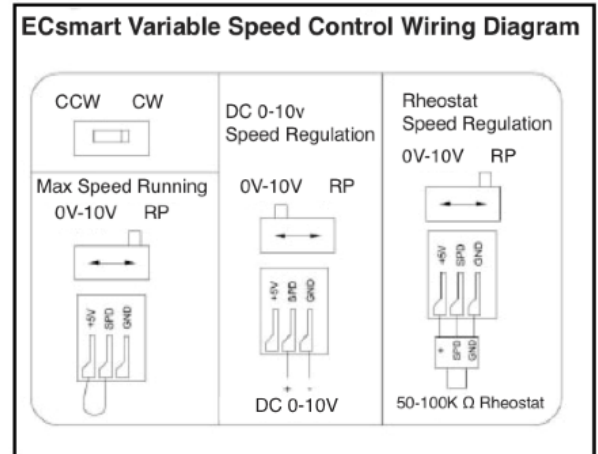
ECsmart Variable Speed Control Wiring Diagram

CCW CW

Max Speed Running
0V-10V RP

+5V SPD GND

DC 0-10v
Speed Regulation

0V-10V RP

+5V SPD GND

+ -

DC 0-10V

Rheostat
Speed Regulation

0V-10V RP

+5V SPD GND

+ SPD GND

50-100K Ω Rheostat